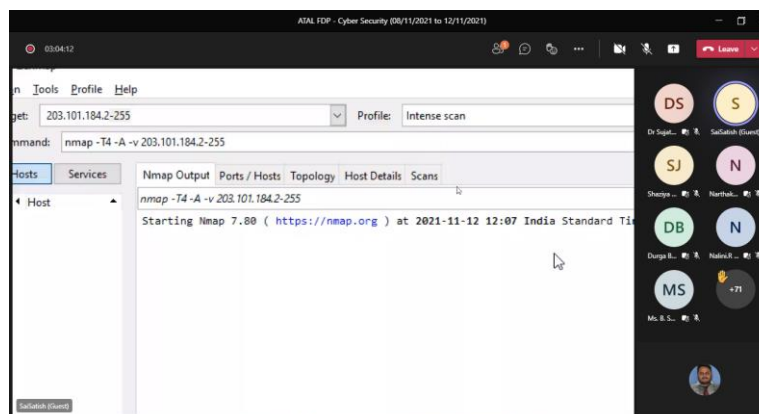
ATAL FDP - Cyber Security (08/11/2021 to 12/11/2021)

03:04:12

Leave

n Tools Profile Help

get: 203.101.184.2-255

Profile: Intense scan

mmand: nmap -T4 -A -v 203.101.184.2-255

Hosts

Services

Host

Nmap Output

Ports / Hosts

Topology

Host Details

Scans

nmap -T4 -A -v 203.101.184.2-255

Starting Nmap 7.80 ( https://nmap.org ) at 2021-11-12 12:07 India Standard Tim

DS

Dr Sujat...

S

SaiSatish (Guest)

SJ

Shaziya ...

N

Narthak...

DB

Durga B...

N

Nalini.R...

MS

Ms. B. S...

+71

SaiSatish (Guest)